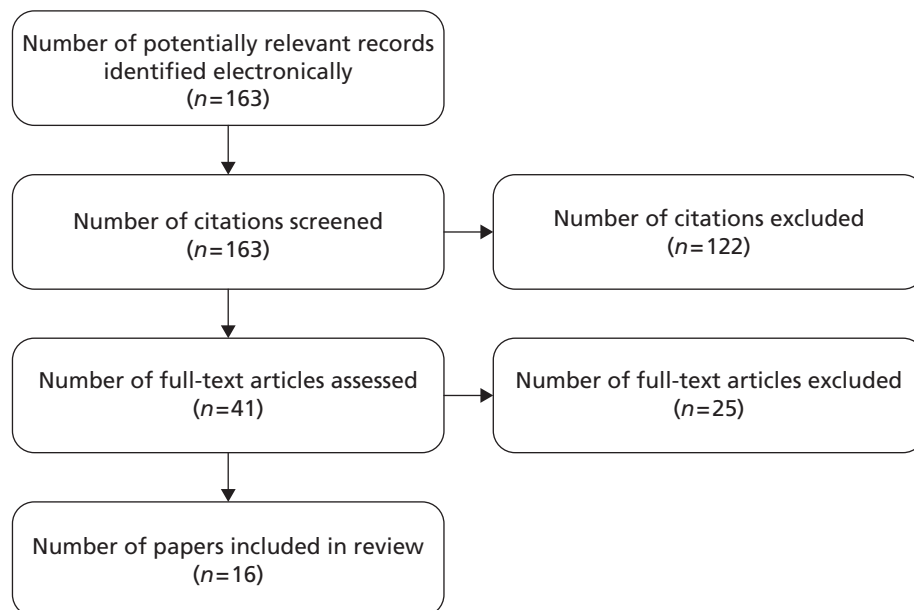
Number of potentially relevant records identified electronically ($n=163$)

Number of citations screened ($n=163$)

Number of citations excluded ($n=122$)

Number of full-text articles assessed ($n=41$)

Number of full-text articles excluded ($n=25$)

Number of papers included in review ($n=16$)